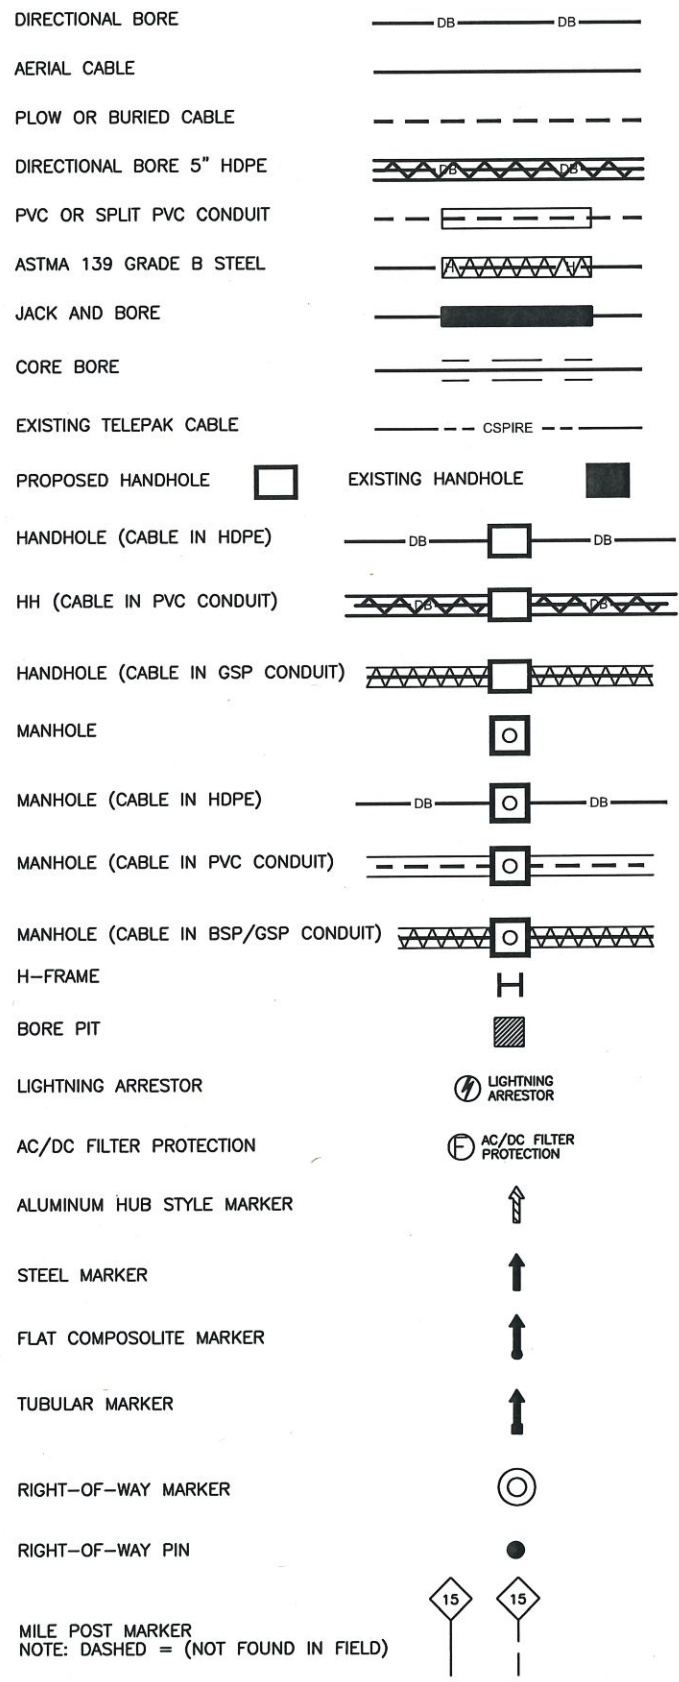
DIRECTIONAL BORE
DB DB

AERIAL CABLE

PLOW OR BURIED CABLE

DIRECTIONAL BORE 5" HDPE
DB DB

PVC OR SPLIT PVC CONDUIT

ASTMA 139 GRADE B STEEL
H H

JACK AND BORE

CORE BORE

EXISTING TELEPAK CABLE
CSPIRE

PROPOSED HANDHOLE

EXISTING HANDHOLE

HANDHOLE (CABLE IN HDPE)
DB DB

HH (CABLE IN PVC CONDUIT)
DB DB

HANDHOLE (CABLE IN GSP CONDUIT)

MANHOLE

MANHOLE (CABLE IN HDPE)
DB DB

MANHOLE (CABLE IN PVC CONDUIT)

MANHOLE (CABLE IN BSP/GSP CONDUIT)

H–FRAME
H

BORE PIT

LIGHTNING ARRESTOR
LIGHTNING ARRESTOR

AC/DC FILTER PROTECTION
F AC/DC FILTER PROTECTION

ALUMINUM HUB STYLE MARKER

STEEL MARKER

FLAT COMPOSOLITE MARKER

TUBULAR MARKER

RIGHT–OF–WAY MARKER

RIGHT–OF–WAY PIN

MILE POST MARKER
NOTE: DASHED = (NOT FOUND IN FIELD)
15 15